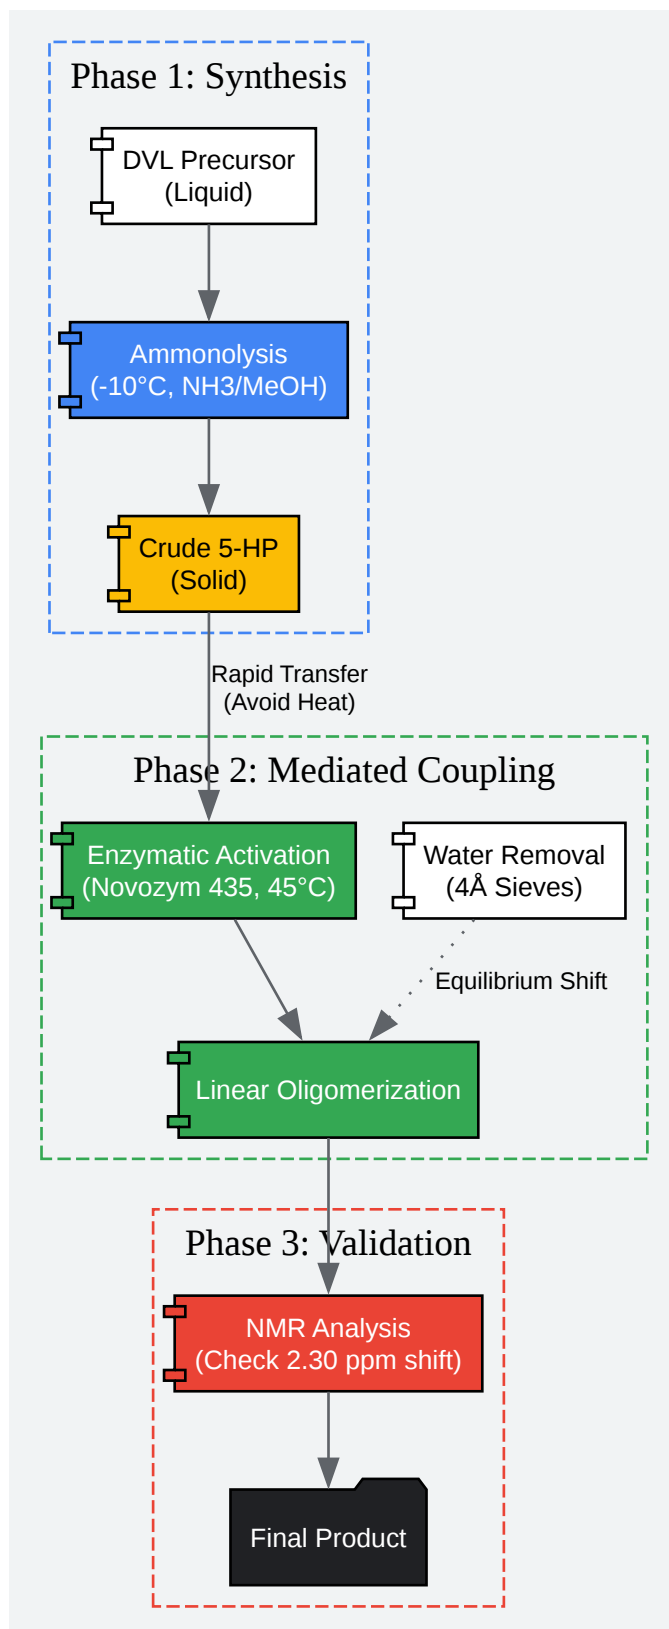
Phase 1: Synthesis

DVL Precursor (Liquid)

Ammonolysis (-10°C, NH3/MeOH)

Crude 5-HP (Solid)

Rapid Transfer (Avoid Heat)

Phase 2: Mediated Coupling

Enzymatic Activation (Novozym 435, 45°C)

Water Removal (4Å Sieves)

Equilibrium Shift

Linear Oligomerization

Phase 3: Validation

NMR Analysis (Check 2.30 ppm shift)

Final Product